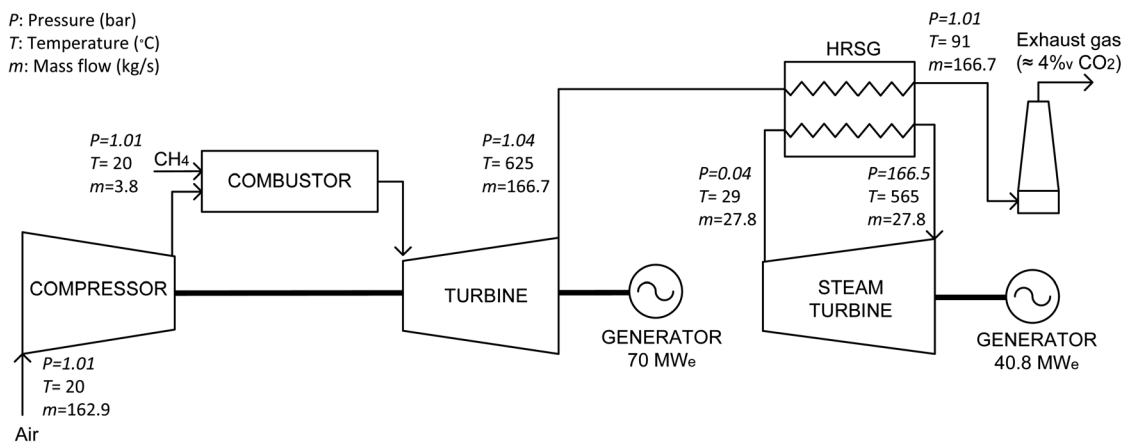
$P$: Pressure (bar)
$T$: Temperature (°C)
$m$: Mass flow (kg/s)

$P$=1.01
$T$= 91
$m$=166.7

Exhaust gas
(≈ 4%$_v$ $CO_2$)

HRSG

$P$=1.01
$T$= 20
$m$=3.8

$CH_4$

COMBUSTOR

$P$=1.04
$T$= 625
$m$=166.7

$P$=0.04
$T$= 29
$m$=27.8

$P$=166.5
$T$= 565
$m$=27.8

COMPRESSOR

TURBINE

STEAM TURBINE

GENERATOR
70 MW$_e$

GENERATOR
40.8 MW$_e$

$P$=1.01
$T$= 20
$m$=162.9

Air